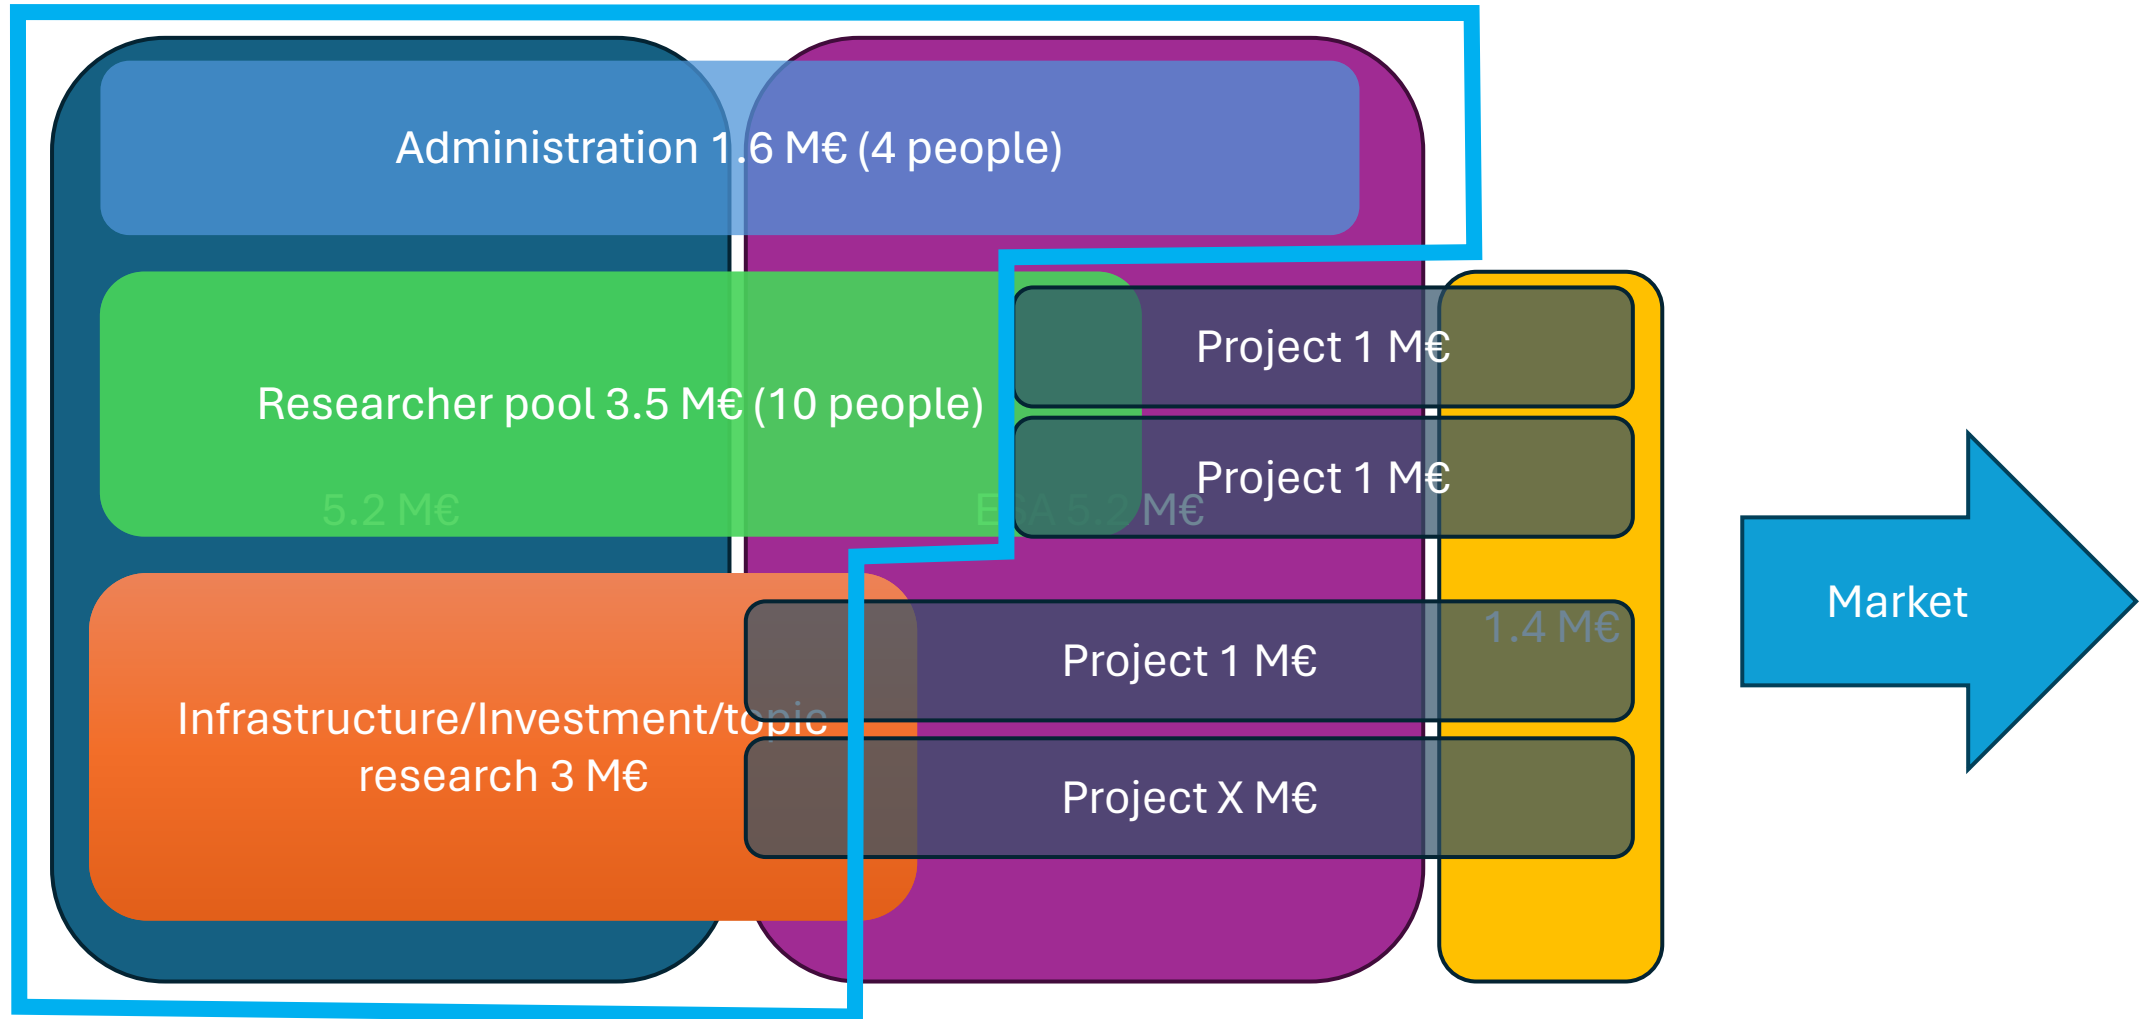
Administration 1.6 M€ (4 people)

Researcher pool 3.5 M€ (10 people)

5.2 M€

ESA 5.2 M€

Project 1 M€

Project 1 M€

Infrastructure/Investment/topic research 3 M€

Project 1 M€

Project X M€

1.4 M€

Market